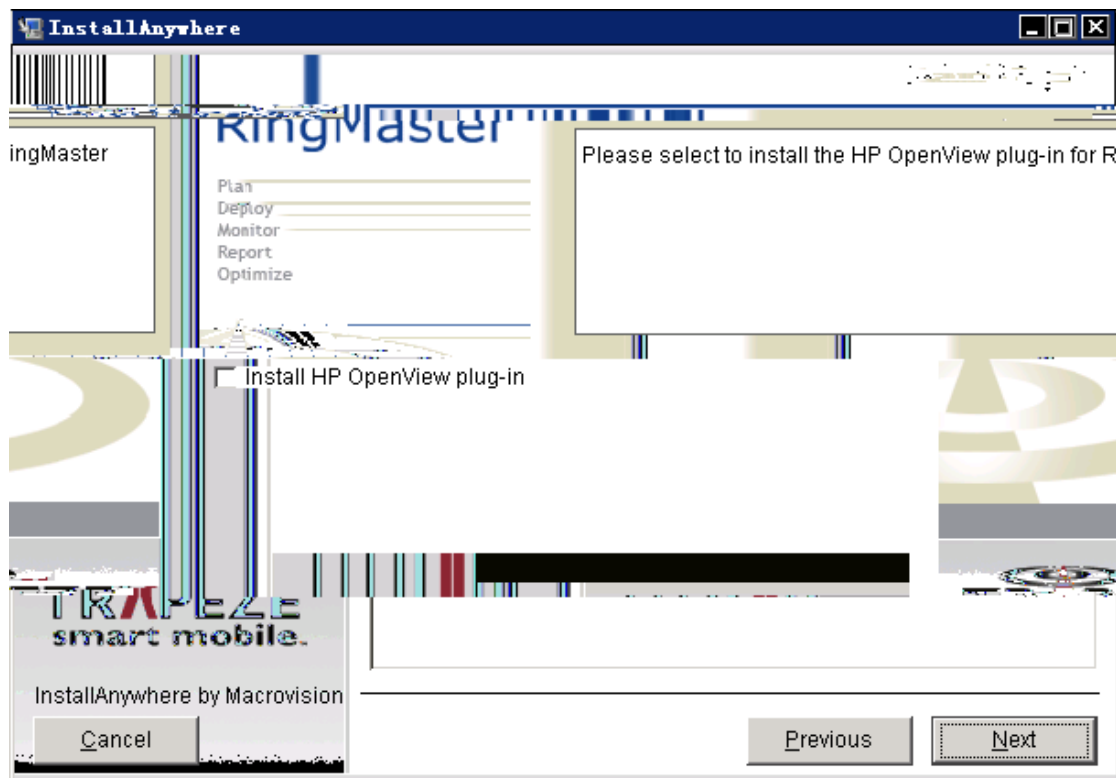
InstallAnywhere

RingMaster

ingMaster

Plan
Deploy
Monitor
Report
Optimize

Please select to install the HP OpenView plug-in for R

Install HP OpenView plug-in

TRAPEZE
smart mobile.

InstallAnywhere by Macrovision

Cancel

Previous

Next